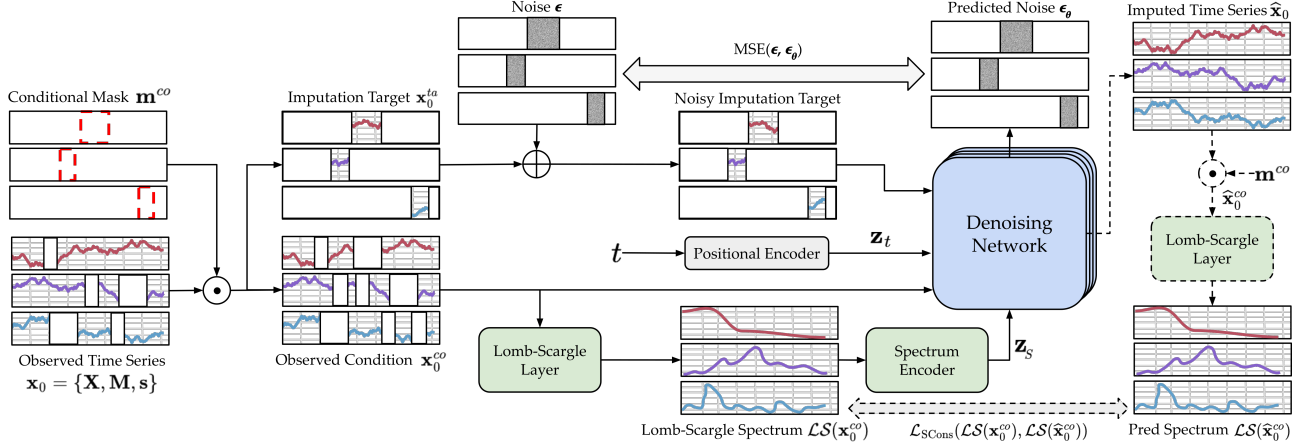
Noise $\boldsymbol{\epsilon}$

Predicted Noise $\boldsymbol{\epsilon_\theta}$

Imputed Time Series $\widehat{\mathbf{x}}_0$

MSE($\boldsymbol{\epsilon}$, $\boldsymbol{\epsilon_\theta}$)

Conditional Mask $\mathbf{m}^{co}$

Imputation Target $\mathbf{x}_0^{ta}$

Noisy Imputation Target

$\mathbf{m}^{co}$

$\widehat{\mathbf{x}}_0^{co}$

Denoising Network

$t$

Positional Encoder

$\mathbf{z}_t$

Lomb-Scargle Layer

Observed Time Series

$\mathbf{x}_0 = \{\mathbf{X}, \mathbf{M}, \mathbf{s}\}$

Observed Condition $\mathbf{x}_0^{co}$

Lomb-Scargle Layer

Spectrum Encoder

$\mathbf{z}_S$

Lomb-Scargle Spectrum $\mathcal{LS}(\mathbf{x}_0^{co})$

$\mathcal{L}_{\text{SCons}}(\mathcal{LS}(\mathbf{x}_0^{co}), \mathcal{LS}(\widehat{\mathbf{x}}_0^{co}))$

Pred Spectrum $\mathcal{LS}(\widehat{\mathbf{x}}_0^{co})$